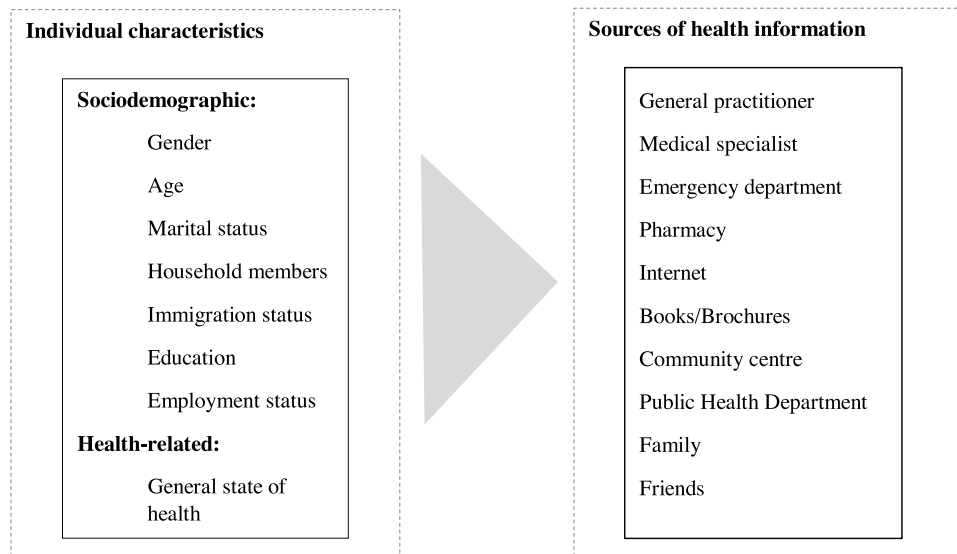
Individual characteristics

Sociodemographic:

Gender

Age

Marital status

Household members

Immigration status

Education

Employment status

Health-related:

General state of health

Sources of health information

General practitioner

Medical specialist

Emergency department

Pharmacy

Internet

Books/Brochures

Community centre

Public Health Department

Family

Friends